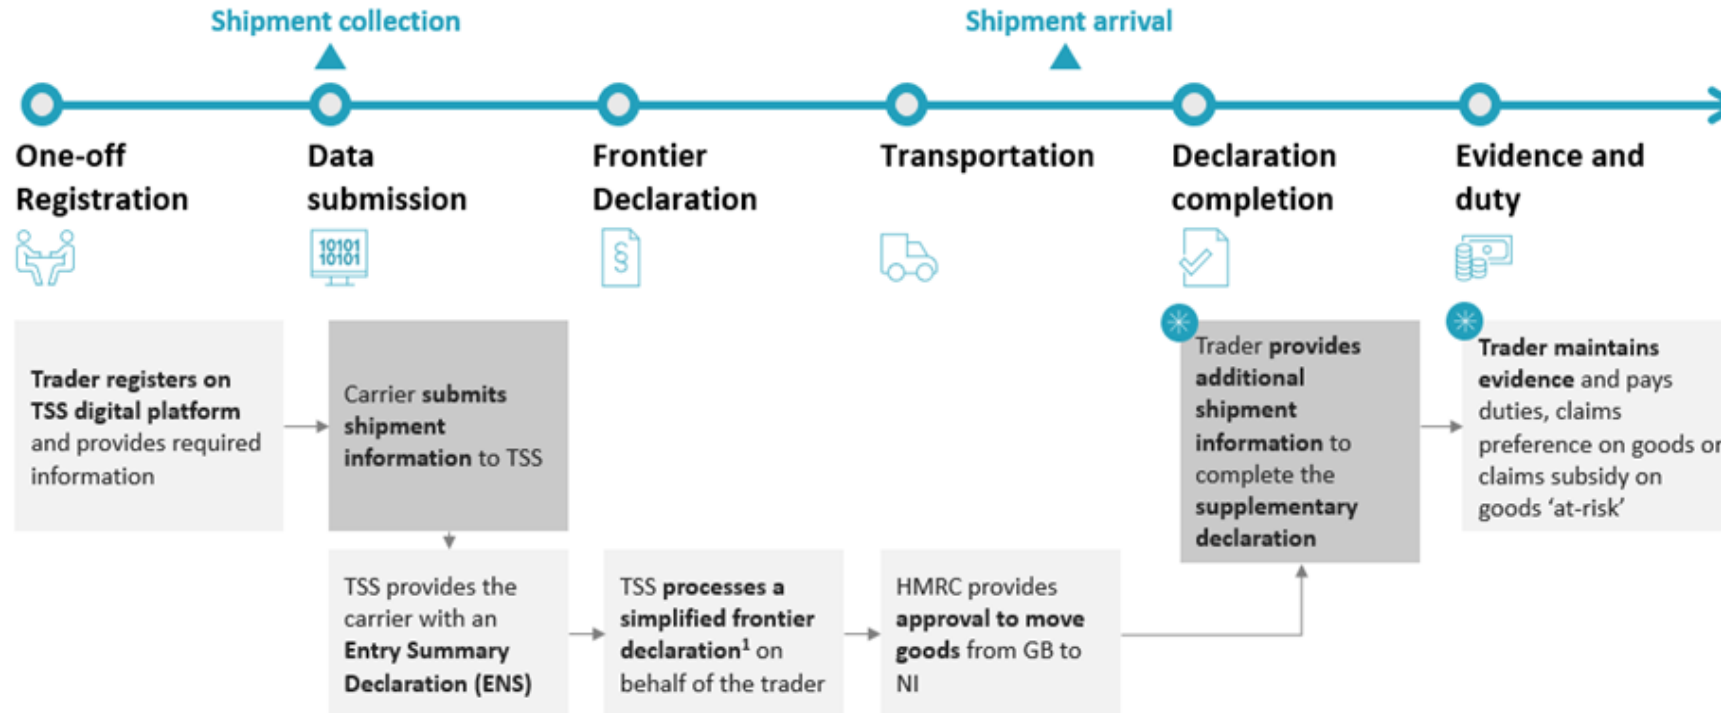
Shipment collection

Shipment arrival

One-off Registration

Data submission

Frontier Declaration

Transportation

Declaration completion

Evidence and duty

10101 10101

§

Trader registers on TSS digital platform and provides required information

Carrier submits shipment information to TSS

TSS provides the carrier with an Entry Summary Declaration (ENS)

TSS processes a simplified frontier declaration$^1$ on behalf of the trader

HMRC provides approval to move goods from GB to NI

Trader provides additional shipment information to complete the supplementary declaration

Trader maintains evidence and pays duties, claims preference on goods or claims subsidy on goods 'at-risk'